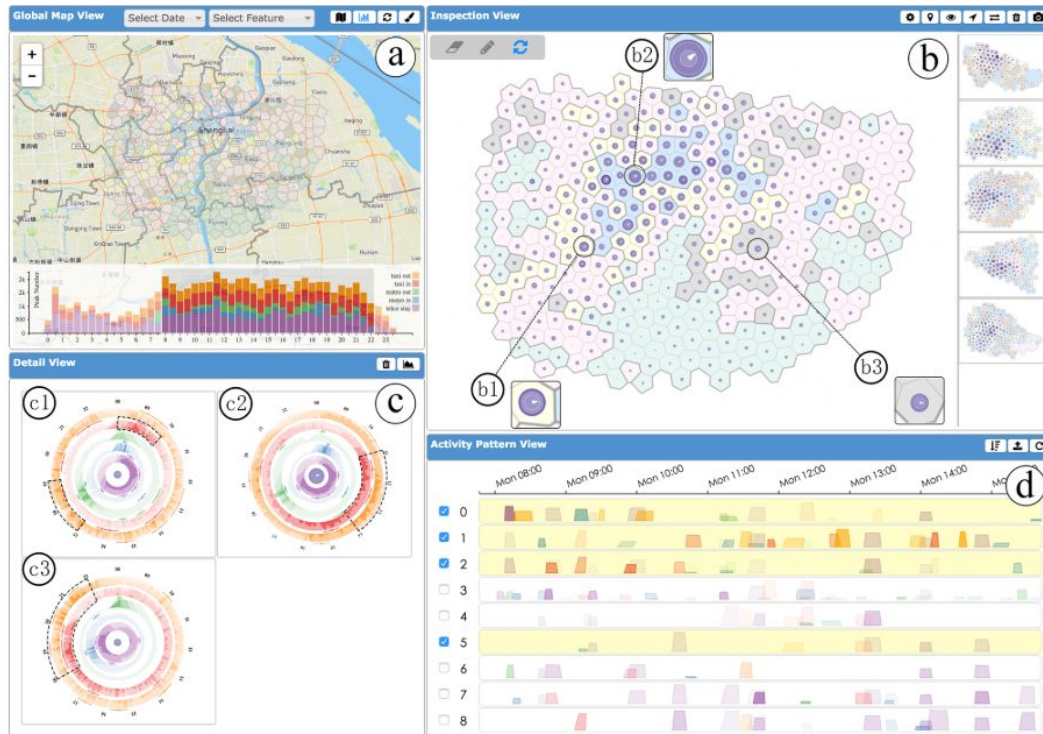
Global Map View
Select Date
Select Feature
a
Shanghai
Inspection View
b
b2
b1
b3
Detail View
c
c1
c2
c3
taxi out
taxi in
metro out
metro in
bike stay
Peak Number
0 1 2 3 4 5 6 7 8 9 10 11 12 13 14 15 16 17 18 19 20 21 22 23
Activity Pattern View
d
Mon 08:00
Mon 09:00
Mon 10:00
Mon 11:00
Mon 12:00
Mon 13:00
Mon 14:00
0
1
2
3
4
5
6
7
8